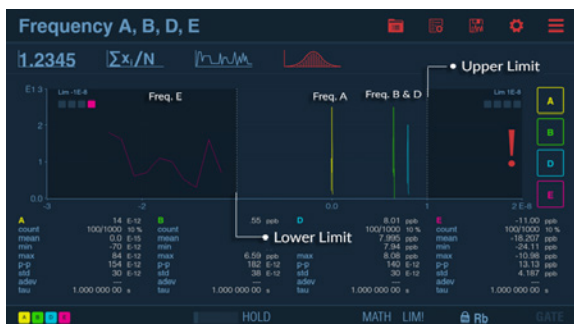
Frequency A, B, D, E

1.2345 $\Sigma x_i/N$

Upper Limit

E1 3
Lim -1E-6
Freq. E
Freq. A
Freq. B & D
Lim 1E-6

A
B
D
E

2
1
0.0
-3
-2
0.0
1
2 E-8

Lower Limit

| A | | | B | | | D | | | E | | |
|---|---|---|---|---|---|---|---|---|---|---|---|
| | 14 | E-12 | | .55 | ppb | | 8.01 | ppb | | -11.00 | ppb |
| count | 100/1000 | 10 % | count | | | count | 100/1000 | 10 % | count | 100/1000 | 10 % |
| mean | 0.0 | E-15 | mean | | | mean | 7.995 | ppb | mean | -18.207 | ppb |
| min | -70 | E-12 | min | | | min | 7.94 | ppb | min | -24.11 | ppb |
| max | 84 | E-12 | max | 6.59 | ppb | max | 8.08 | ppb | max | -10.98 | ppb |
| p-p | 154 | E-12 | p-p | 182 | E-12 | p-p | 140 | E-12 | p-p | 13.13 | ppb |
| std | 30 | E-12 | std | 38 | E-12 | std | 30 | E-12 | std | 4.187 | ppb |
| adev | --- | | adev | | | adev | --- | | adev | --- | |
| tau | 1.000 000 00 | s | tau | 1.000 000 00 | s | tau | 1.000 000 00 | s | tau | 1.000 000 00 | s |

A B D E HOLD MATH LIM! Rb GATE